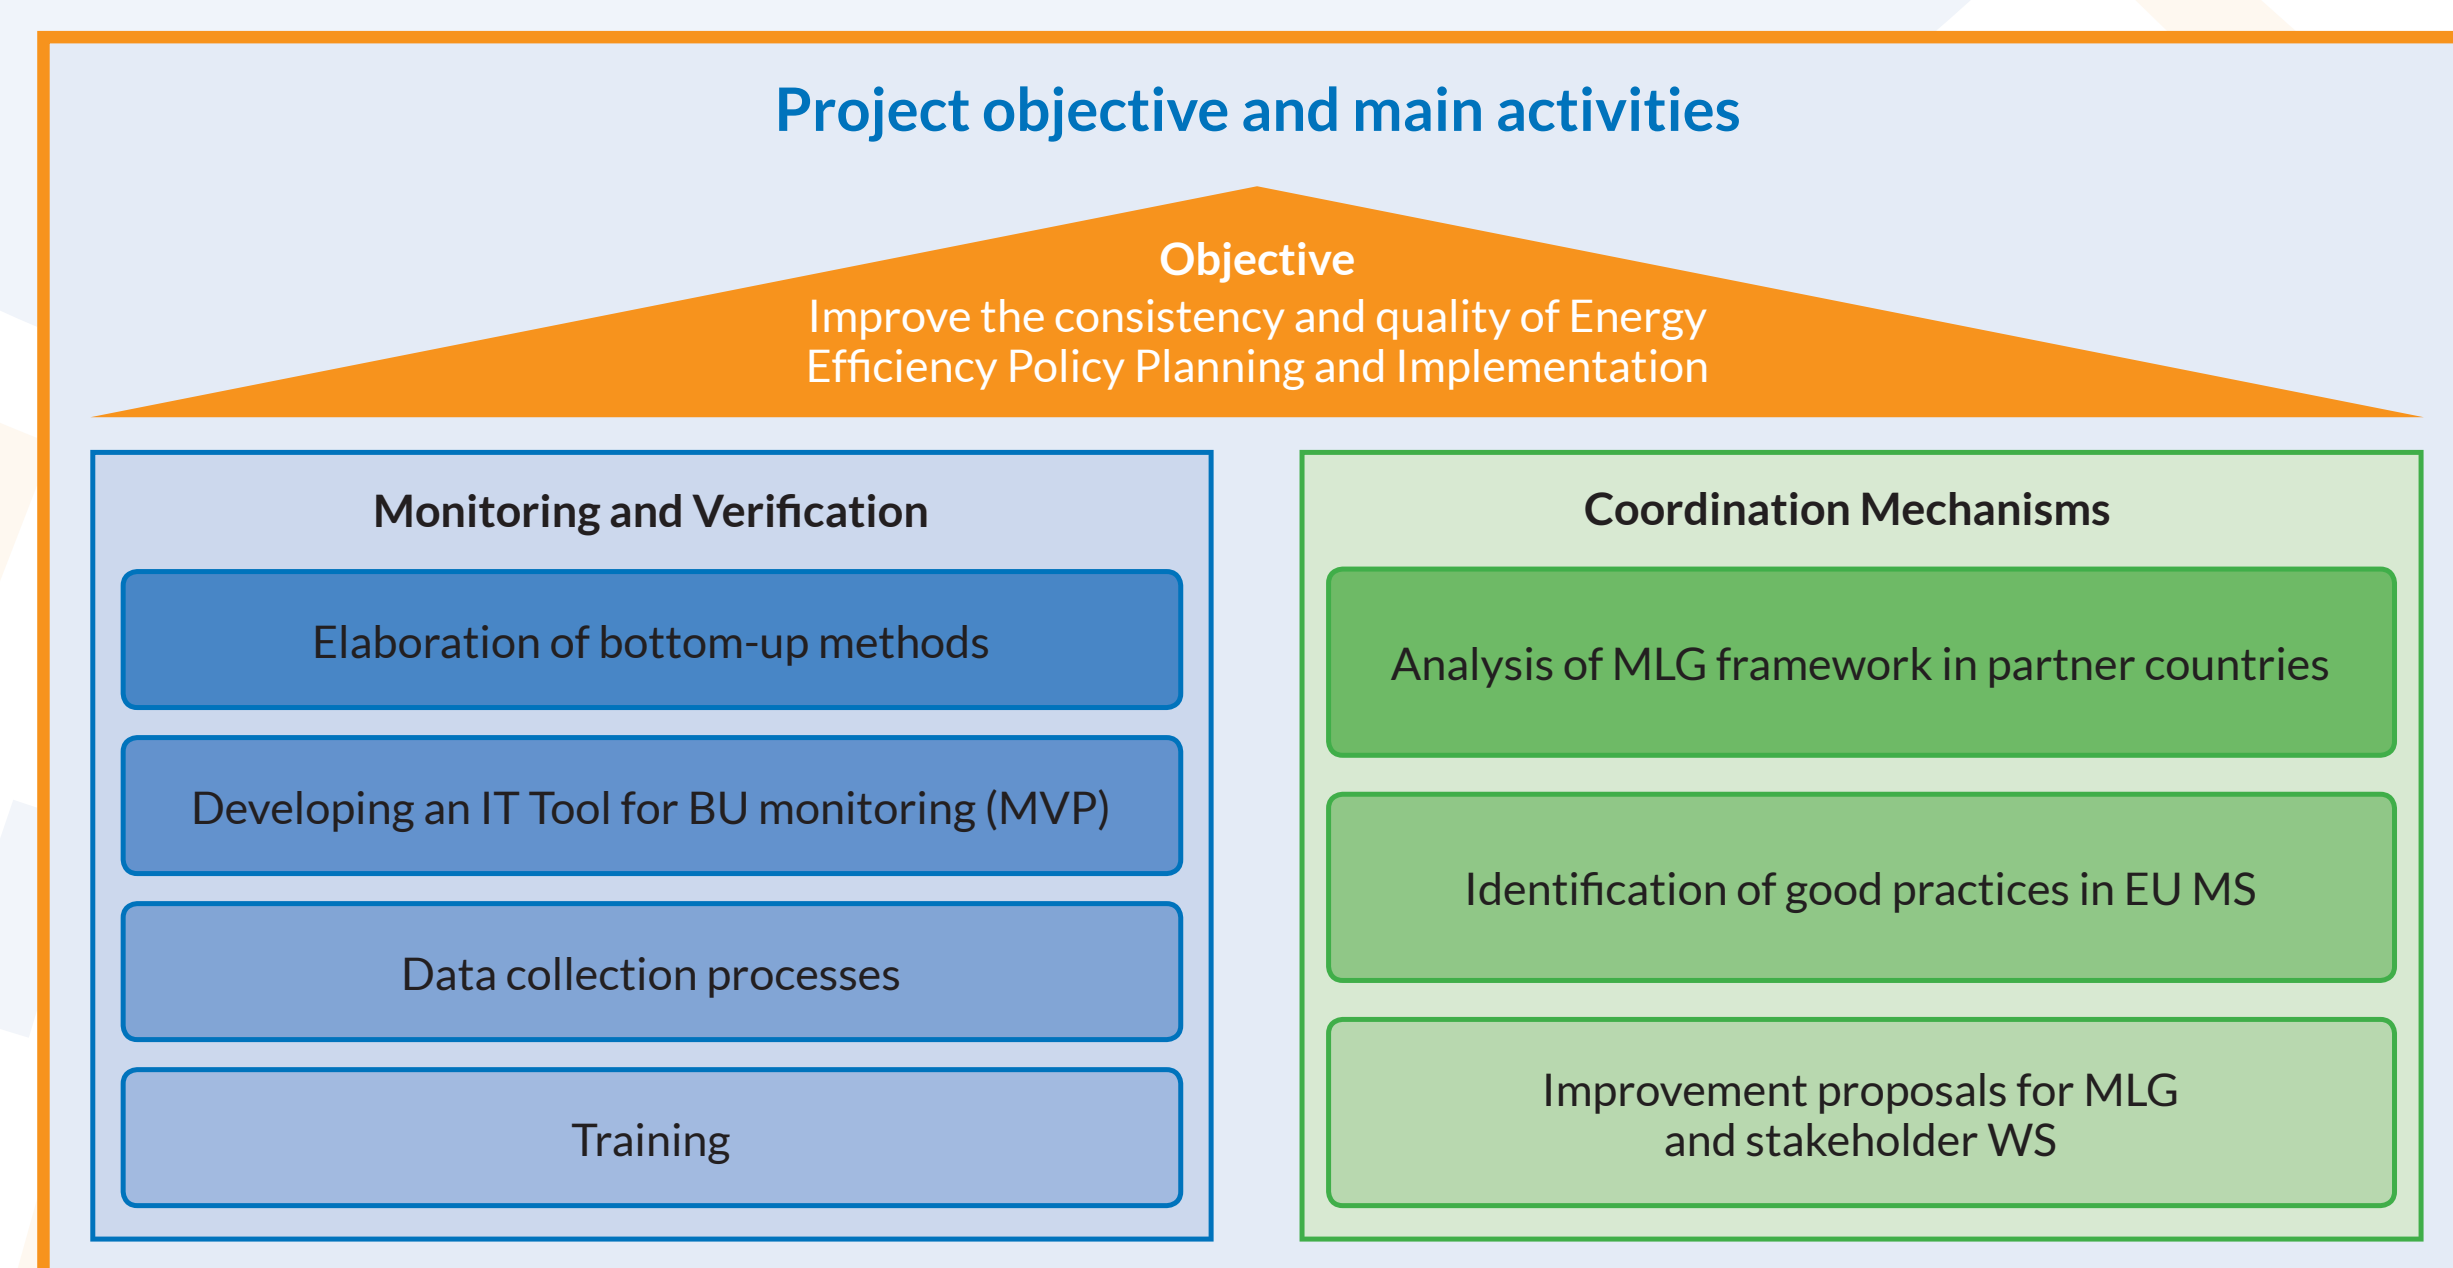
Project objective and main activities

Objective
Improve the consistency and quality of Energy Efficiency Policy Planning and Implementation

Monitoring and Verification

Elaboration of bottom-up methods

Developing an IT Tool for BU monitoring (MVP)

Data collection processes

Training

Coordination Mechanisms

Analysis of MLG framework in partner countries

Identification of good practices in EU MS

Improvement proposals for MLG and stakeholder WS